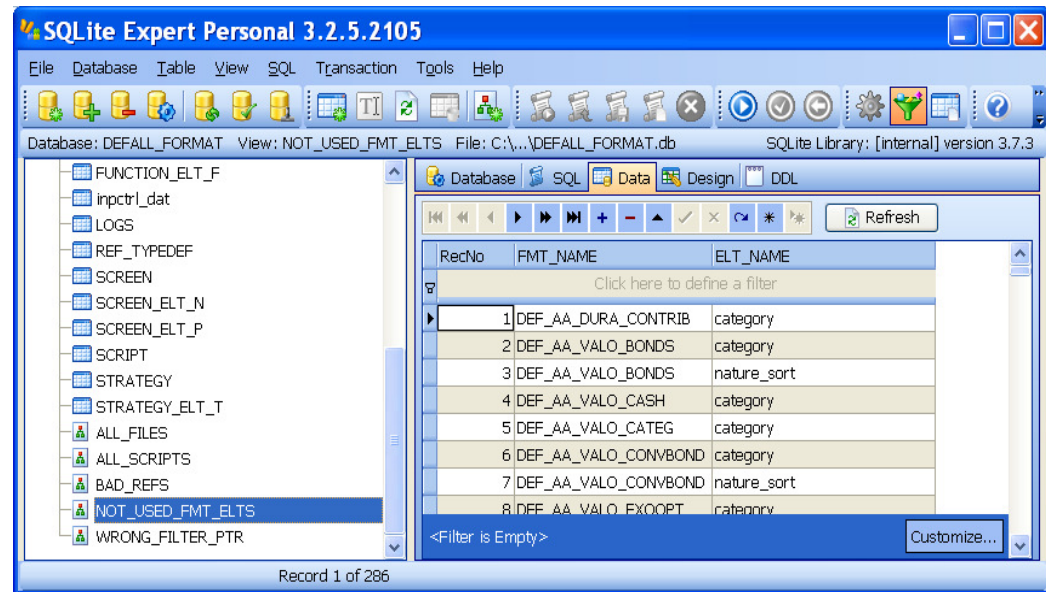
SQLite Expert Personal 3.2.5.2105

File Database Table View SQL Transaction Tools Help

Database: DEFALL_FORMAT View: NOT_USED_FMT_ELTS File: C:\...\DEFALL_FORMAT.db SQLite Library: [internal] version 3.7.3

FUNCTION_ELT_F
inpctrl_dat
LOGS
REF_TYPEDEF
SCREEN
SCREEN_ELT_N
SCREEN_ELT_P
SCRIPT
STRATEGY
STRATEGY_ELT_T
ALL_FILES
ALL_SCRIPTS
BAD_REFS
NOT_USED_FMT_ELTS
WRONG_FILTER_PTR

Database SQL Data Design DDL

Refresh

Click here to define a filter

| RecNo | FMT_NAME | ELT_NAME |
|---|---|---|
| 1 | DEF_AA_DURA_CONTRIB | category |
| 2 | DEF_AA_VALO_BONDS | category |
| 3 | DEF_AA_VALO_BONDS | nature_sort |
| 4 | DEF_AA_VALO_CASH | category |
| 5 | DEF_AA_VALO_CATEG | category |
| 6 | DEF_AA_VALO_CONVBOND | category |
| 7 | DEF_AA_VALO_CONVBOND | nature_sort |
| 8 | DEF_AA_VALO_EXOOPT | category |

<Filter is Empty>

Customize...

Record 1 of 286